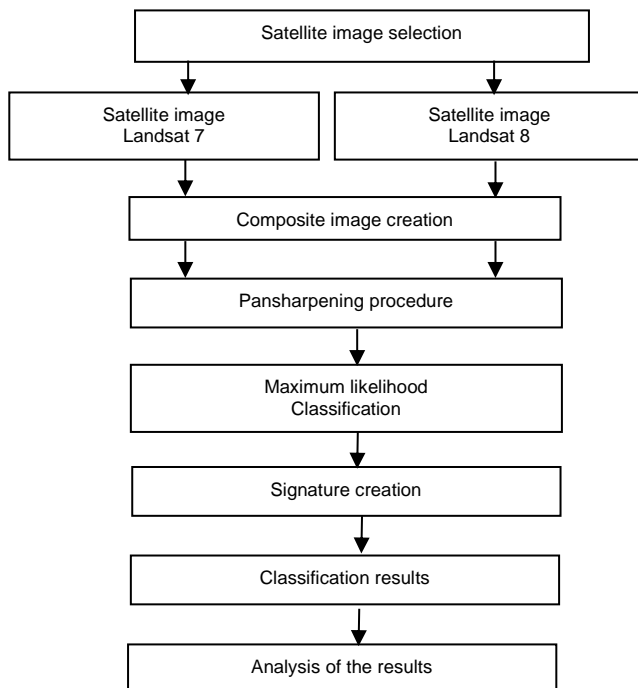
Satellite image selection

Satellite image
Landsat 7

Satellite image
Landsat 8

Composite image creation

Pansharpening procedure

Maximum likelihood
Classification

Signature creation

Classification results

Analysis of the results